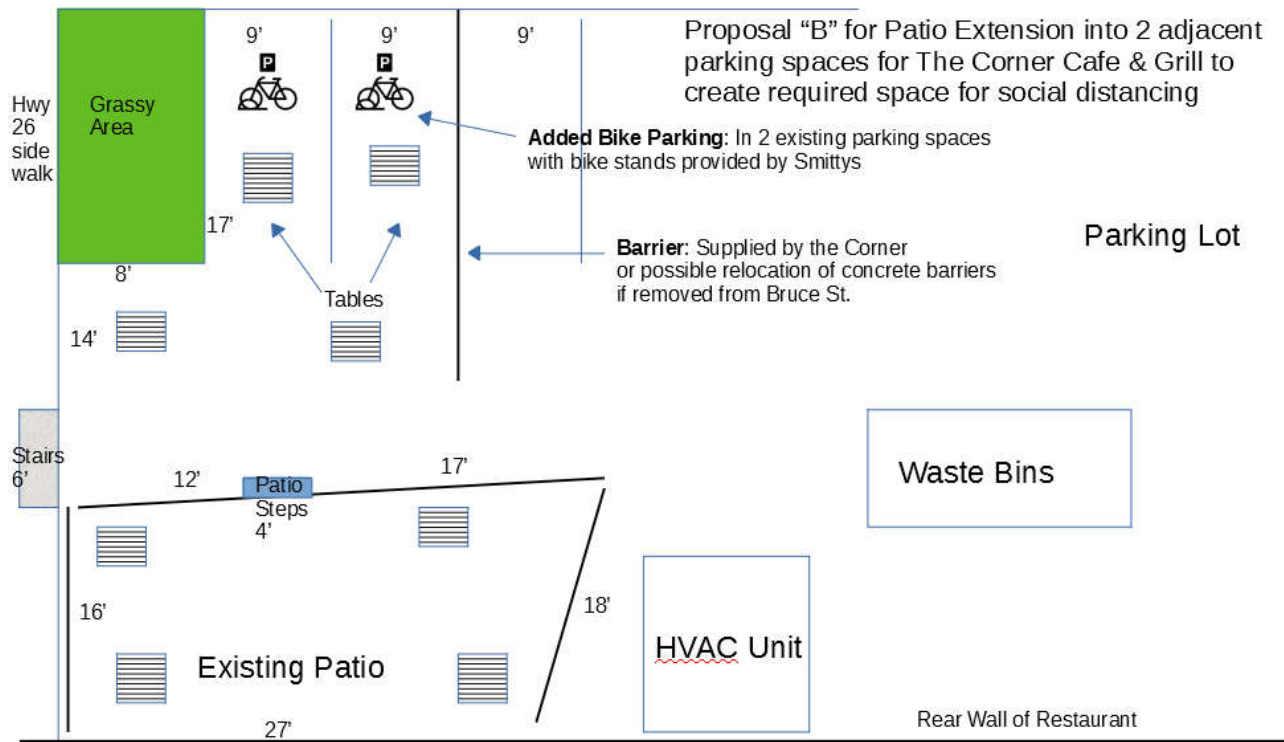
Proposal “B” for Patio Extension into 2 adjacent parking spaces for The Corner Cafe & Grill to create required space for social distancing

9’

9’

9’

Hwy 26 side walk

Grassy Area

**Added Bike Parking**: In 2 existing parking spaces with bike stands provided by Smittys

17’

**Barrier**: Supplied by the Corner or possible relocation of concrete barriers if removed from Bruce St.

Parking Lot

8’

Tables

14’

Stairs 6’

12’

Patio Steps 4’

17’

Waste Bins

16’

18’

HVAC Unit

Existing Patio

27’

Rear Wall of Restaurant